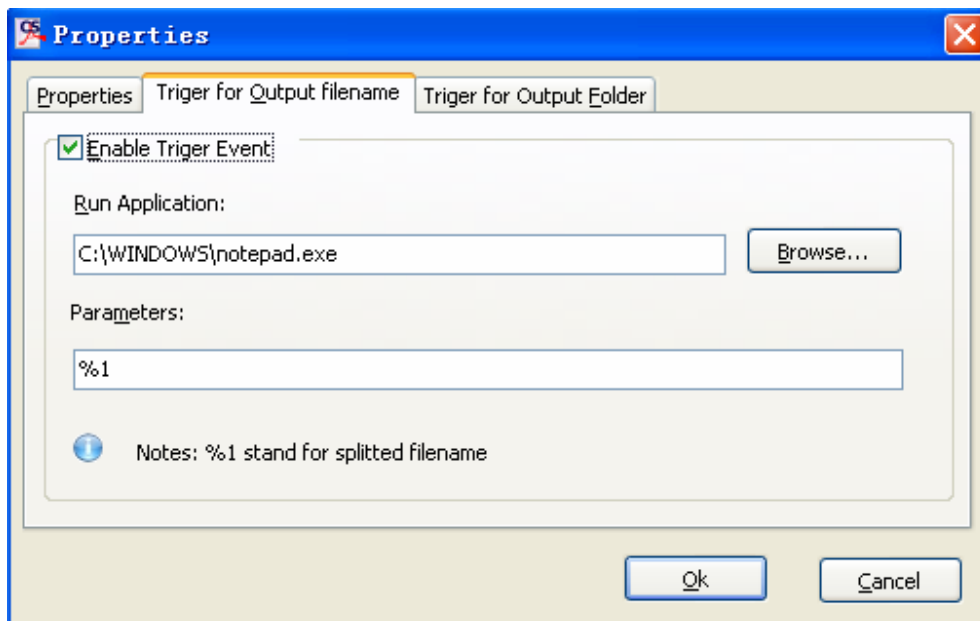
Properties

Properties | Triger for Output filename | Triger for Output Folder

Enable Triger Event

Run Application:

C:\WINDOWS\notepad.exe

Browse...

Parameters:

%1

Notes: %1 stand for splitted filename

Ok

Cancel